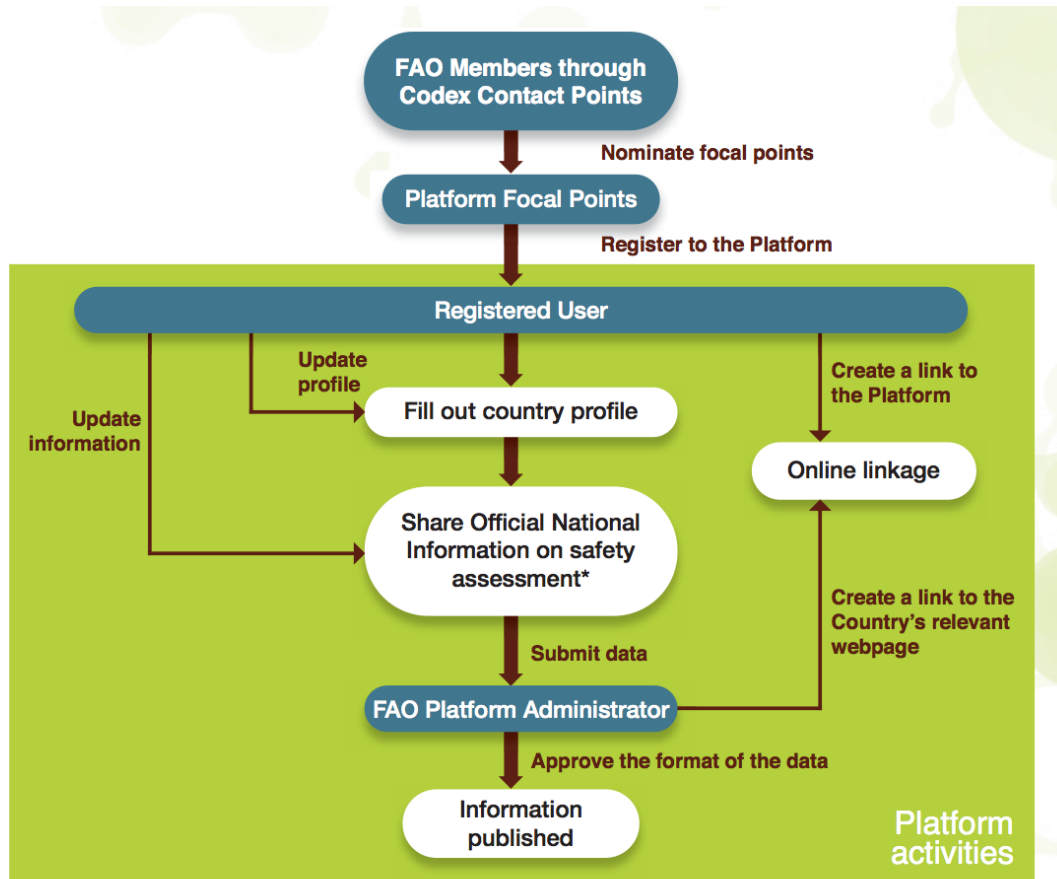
FAO Members through Codex Contact Points

Nominate focal points

Platform Focal Points

Register to the Platform

Registered User

Update information

Update profile

Fill out country profile

Create a link to the Platform

Online linkage

Share Official National Information on safety assessment*

Create a link to the Country's relevant webpage

Submit data

FAO Platform Administrator

Approve the format of the data

Information published

Platform activities